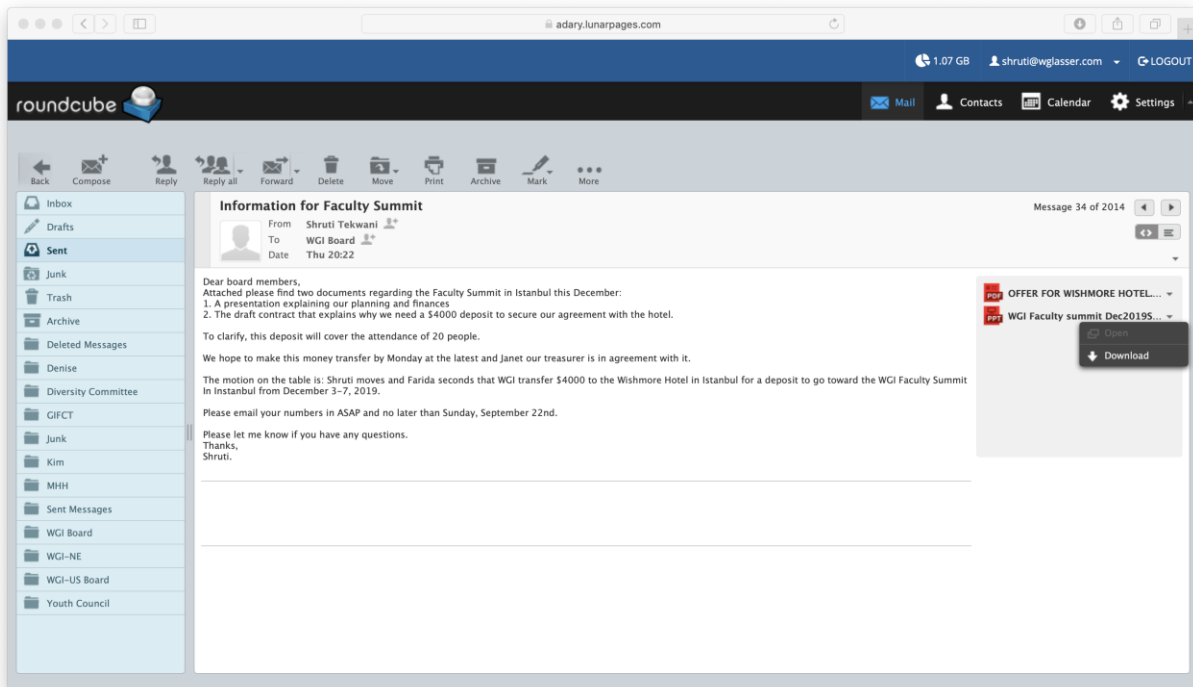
adary.lunarpages.com

1.07 GB shruti@wglasser.com LOGOUT

roundcube

Mail Contacts Calendar Settings

Back Compose Reply Reply all Forward Delete Move Print Archive Mark More

Inbox
Drafts
Sent
Junk
Trash
Archive
Deleted Messages
Denise
Diversity Committee
GIFCT
Junk
Kim
MHH
Sent Messages
WGI Board
WGI-NE
WGI-US Board
Youth Council

Information for Faculty Summit
From Shruti Tekwani
To WGI Board
Date Thu 20:22

Message 34 of 2014

Dear board members,
Attached please find two documents regarding the Faculty Summit in Istanbul this December:
1. A presentation explaining our planning and finances
2. The draft contract that explains why we need a $4000 deposit to secure our agreement with the hotel.

To clarify, this deposit will cover the attendance of 20 people.

We hope to make this money transfer by Monday at the latest and Janet our treasurer is in agreement with it.

The motion on the table is: Shruti moves and Farida seconds that WGI transfer $4000 to the Wishmore Hotel in Istanbul for a deposit to go toward the WGI Faculty Summit In Instanbul from December 3-7, 2019.

Please email your numbers in ASAP and no later than Sunday, September 22nd.

Please let me know if you have any questions.
Thanks,
Shruti.

PDF OFFER FOR WISHMORE HOTEL...
PPT WGI Faculty summit Dec2019S...
Open
Download